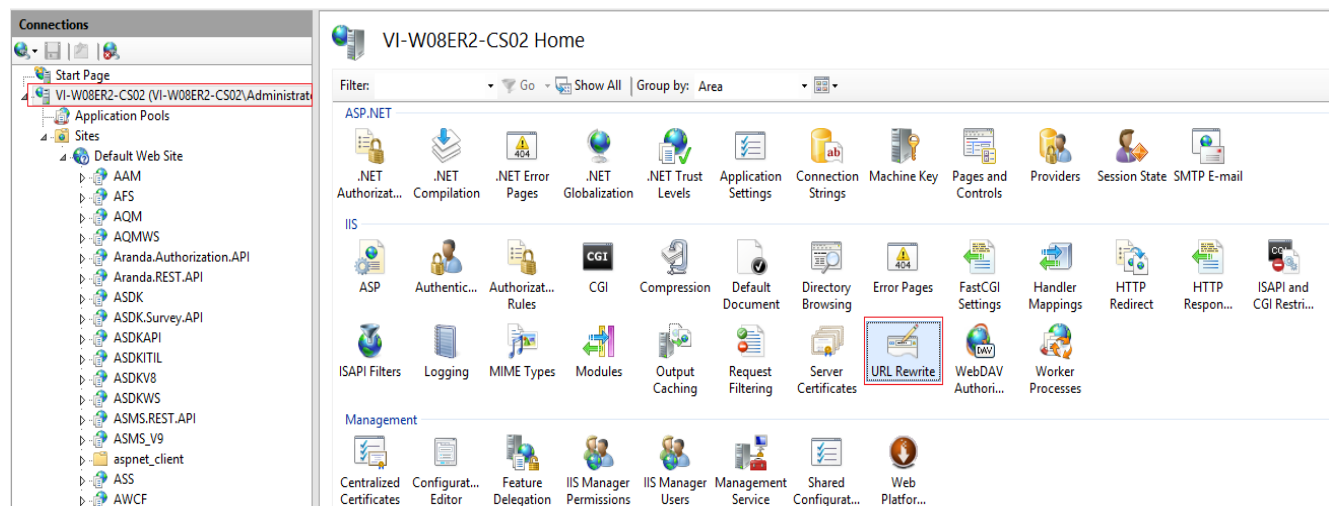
Connections

Start Page
VI-W08ER2-CS02 (VI-W08ER2-CS02\Administrato
Application Pools
Sites
Default Web Site
AAM
AFS
AQM
AQMWS
Aranda.Authorization.API
Aranda.REST.API
ASDK
ASDK.Survey.API
ASDKAPI
ASDKITIL
ASDKV8
ASDKWS
ASMS.REST.API
ASMS_V9
aspnet_client
ASS
AWCF

VI-W08ER2-CS02 Home

Filter: Go Show All Group by: Area

ASP.NET

.NET Authorizat...
.NET Compilation
.NET Error Pages
.NET Globalization
.NET Trust Levels
Application Settings
Connection Strings
Machine Key
Pages and Controls
Providers
Session State
SMTP E-mail

IIS

ASP
Authentic...
Authorizat... Rules
CGI
Compression
Default Document
Directory Browsing
Error Pages
FastCGI Settings
Handler Mappings
HTTP Redirect
HTTP Respon...
ISAPI and CGI Restri...
ISAPI Filters
Logging
MIME Types
Modules
Output Caching
Request Filtering
Server Certificates
URL Rewrite
WebDAV Authori...
Worker Processes

Management

Centralized Certificates
Configurat... Editor
Feature Delegation
IIS Manager Permissions
IIS Manager Users
Management Service
Shared Configurat...
Web Platfor...